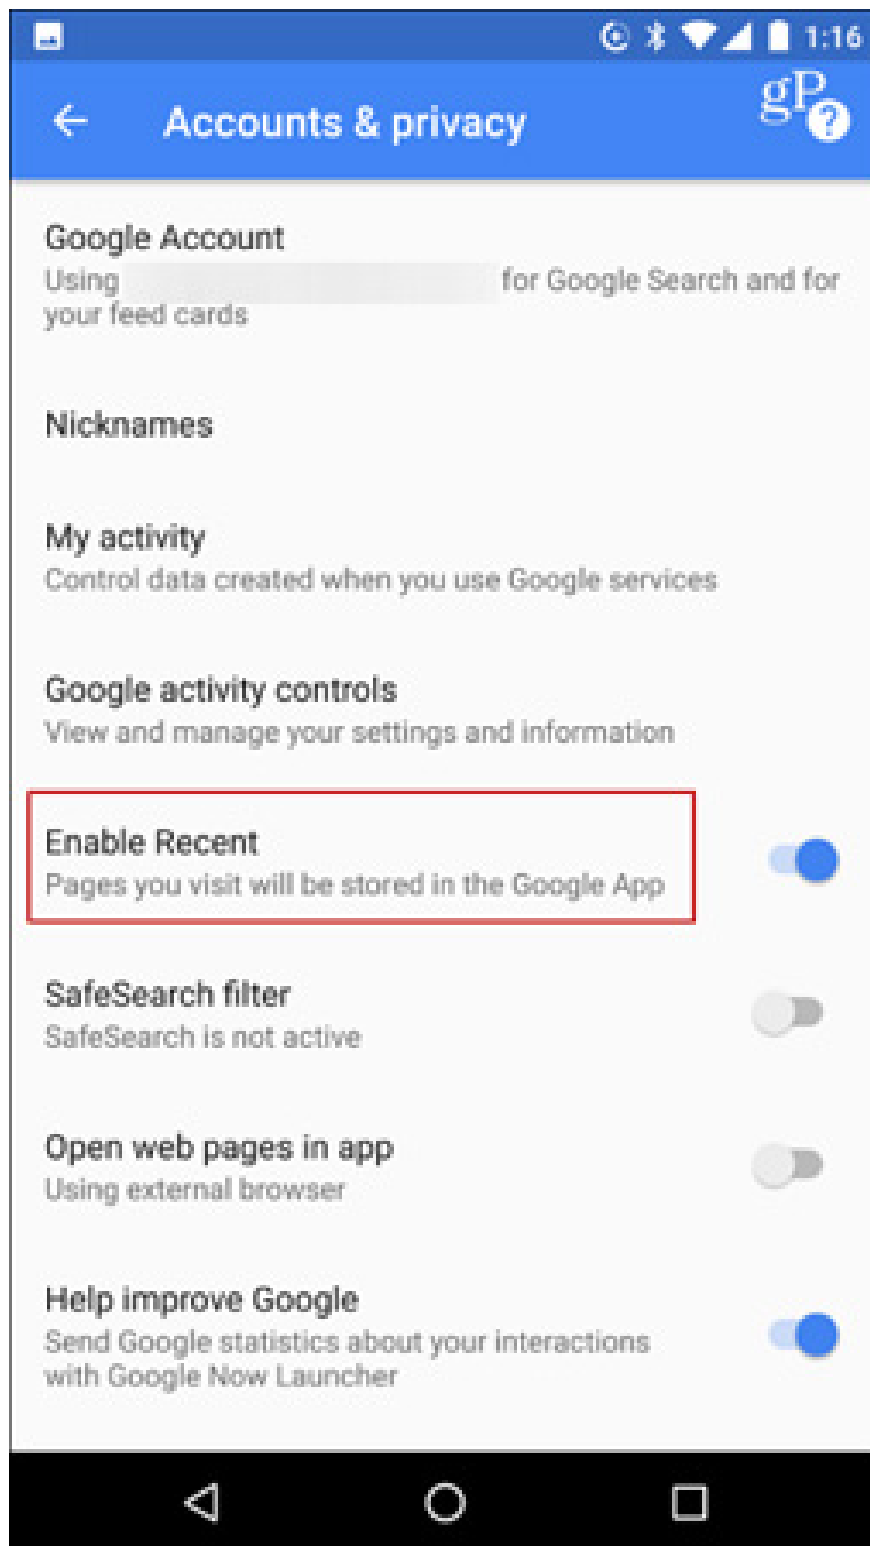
1:16

Accounts & privacy

gP

Google Account
Using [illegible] for Google Search and for your feed cards

Nicknames

My activity
Control data created when you use Google services

Google activity controls
View and manage your settings and information

Enable Recent
Pages you visit will be stored in the Google App

SafeSearch filter
SafeSearch is not active

Open web pages in app
Using external browser

Help improve Google
Send Google statistics about your interactions with Google Now Launcher